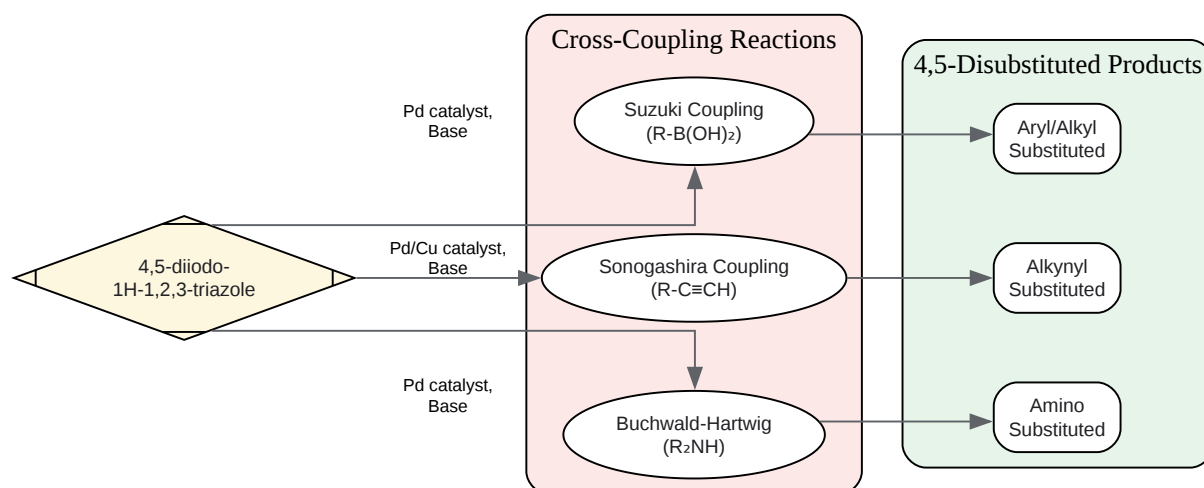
Cross-Coupling Reactions

4,5-Disubstituted Products

Pd catalyst, Base

Suzuki Coupling (R-B(OH)$_2$)

Aryl/Alkyl Substituted

4,5-diiodo-1H-1,2,3-triazole

Pd/Cu catalyst, Base

Sonogashira Coupling (R-C≡CH)

Alkynyl Substituted

Pd catalyst, Base

Buchwald-Hartwig (R$_2$NH)

Amino Substituted